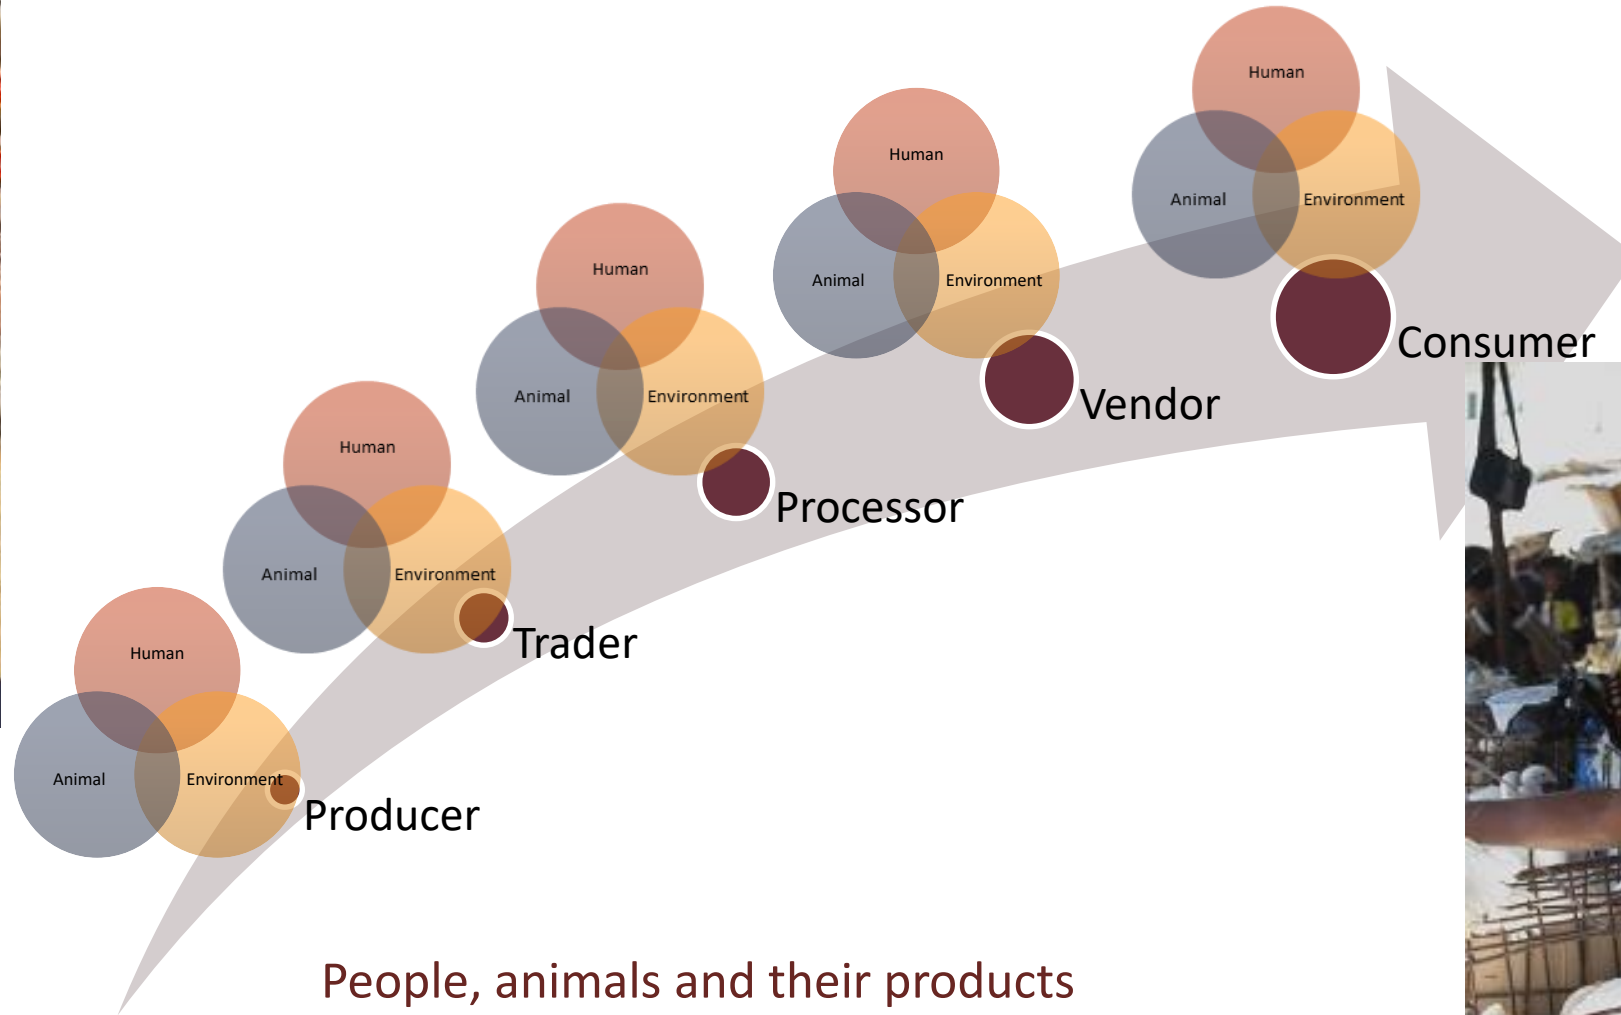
Human
Animal
Environment
Consumer

Human
Animal
Environment
Vendor

Human
Animal
Environment
Processor

Human
Animal
Environment
Trader

Human
Animal
Environment
Producer

People, animals and their products